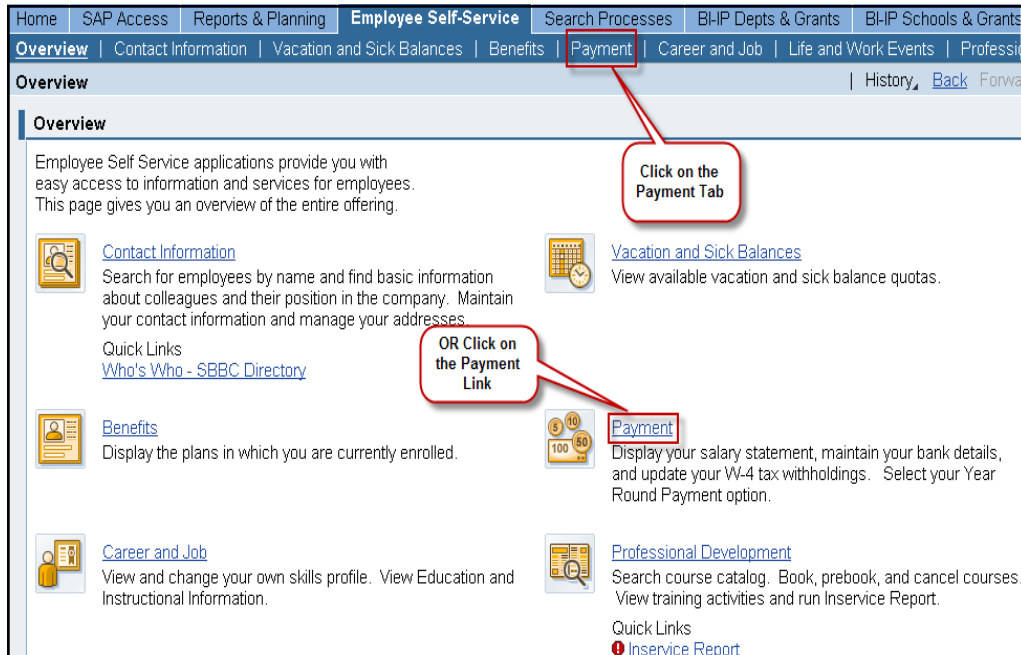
Home | SAP Access | Reports & Planning | Employee Self-Service | Search Processes | BI-IP Depts & Grants | BI-IP Schools & Grants

Overview | Contact Information | Vacation and Sick Balances | Benefits | Payment | Career and Job | Life and Work Events | Professi

Overview

| History | Back | Forwa

Overview

Employee Self Service applications provide you with easy access to information and services for employees. This page gives you an overview of the entire offering.

Click on the Payment Tab

Contact Information
Search for employees by name and find basic information about colleagues and their position in the company. Maintain your contact information and manage your addresses.
Quick Links
Who's Who - SBBC Directory

Vacation and Sick Balances
View available vacation and sick balance quotas.

OR Click on the Payment Link

Benefits
Display the plans in which you are currently enrolled.

Payment
Display your salary statement, maintain your bank details, and update your W-4 tax withholdings. Select your Year Round Payment option.

Career and Job
View and change your own skills profile. View Education and Instructional Information.

Professional Development
Search course catalog. Book, prebook, and cancel courses. View training activities and run Inservice Report.
Quick Links
Inservice Report